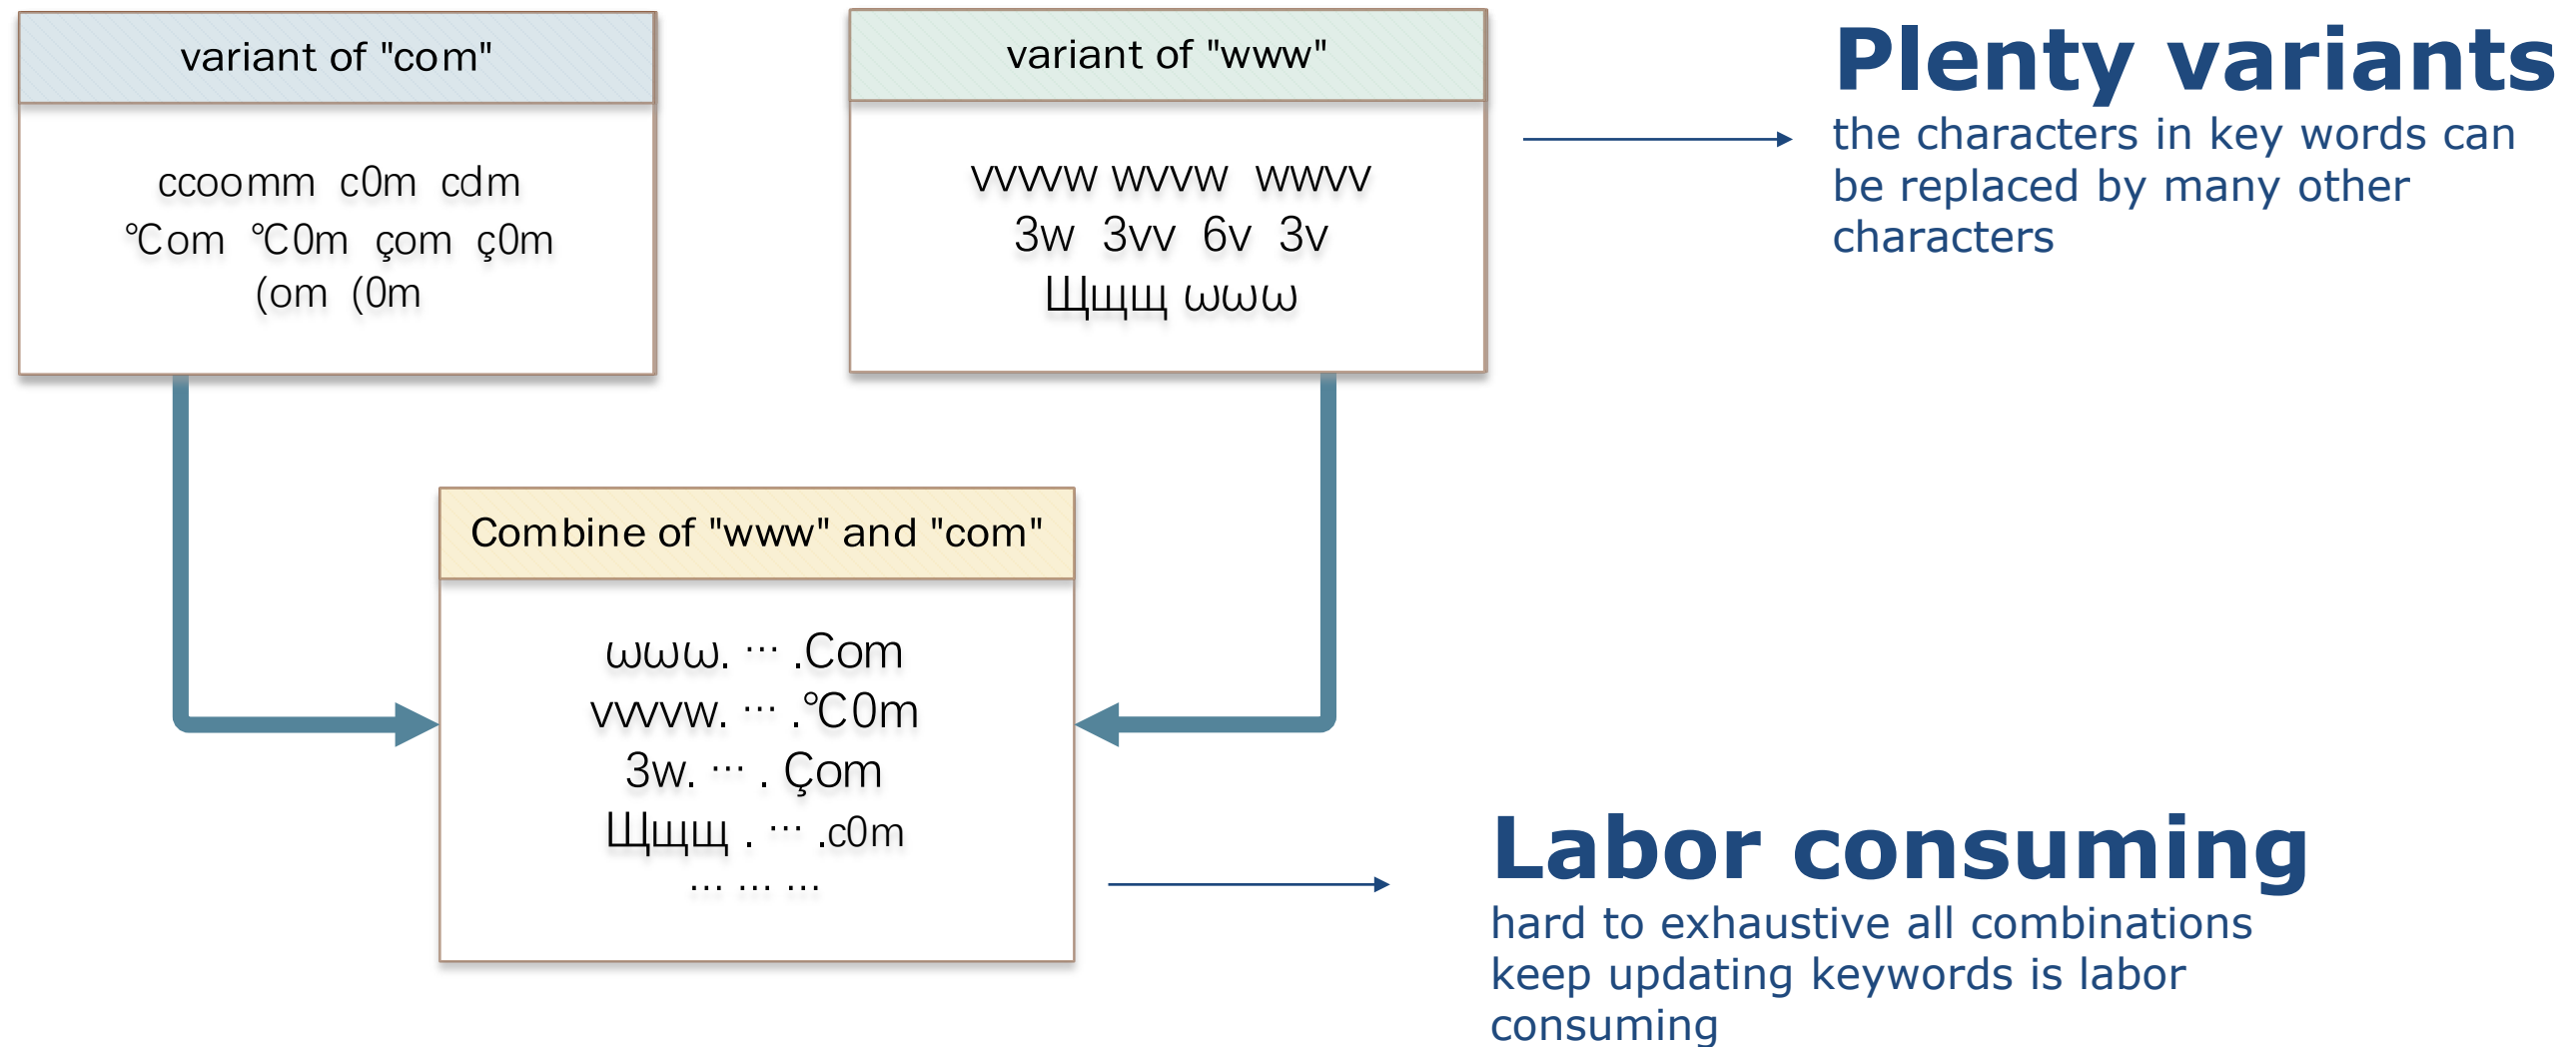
variant of "com"

ccoomm c0m cdm
℃om ℃0m çom ç0m
(om (0m

variant of "www"

vvvvw wvvw wwvv
3w 3vv 6v 3v
Щщщ ωωω

Plenty variants
the characters in key words can be replaced by many other characters

Combine of "www" and "com"

ωωω. ··· .Com
vvvvw. ··· .℃0m
3w. ··· . Çom
Щщщ . ··· .c0m
··· ··· ···

Labor consuming
hard to exhaustive all combinations
keep updating keywords is labor consuming